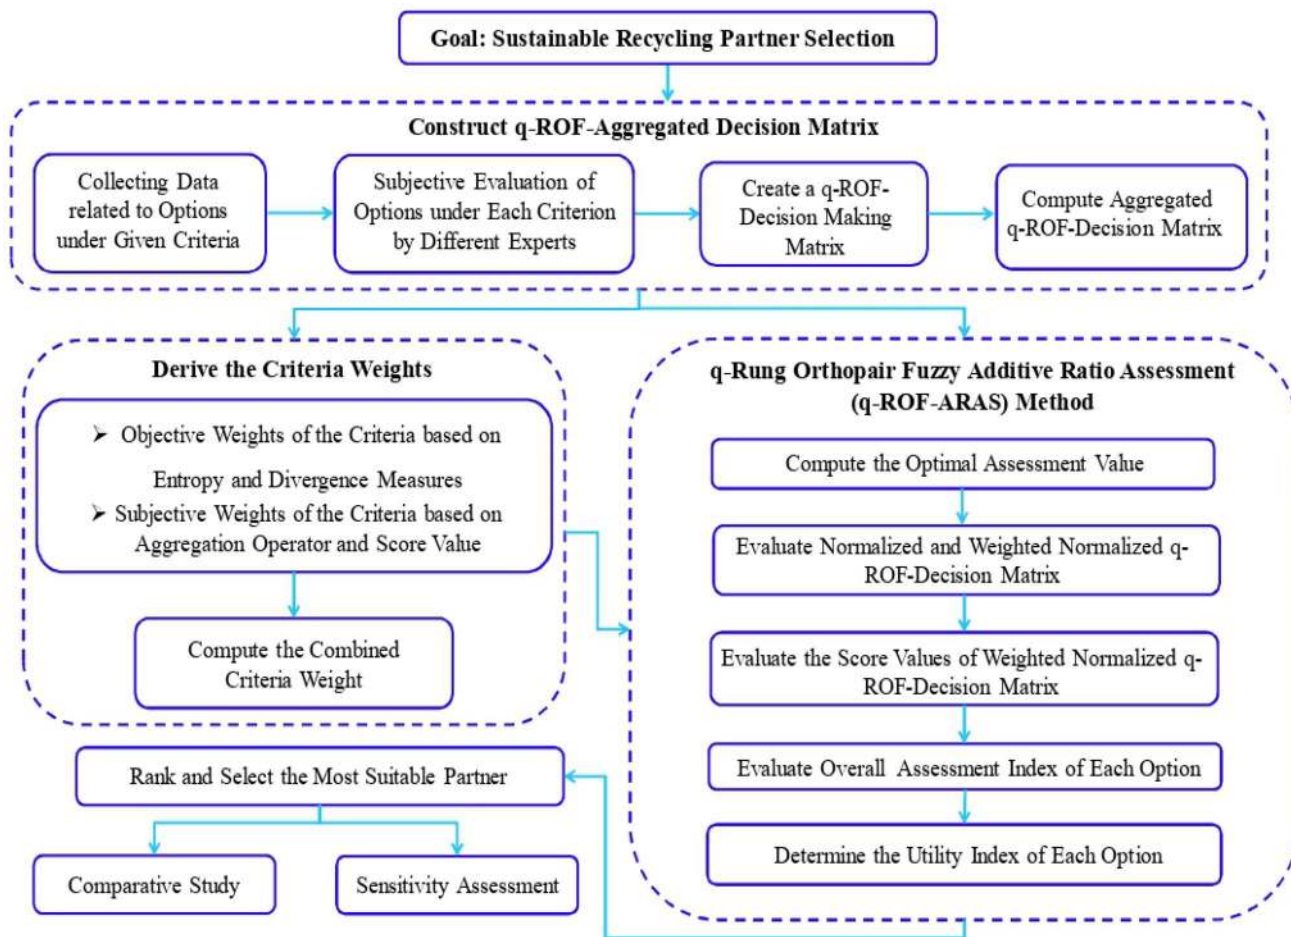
Goal: Sustainable Recycling Partner Selection

Construct q-ROF-Aggregated Decision Matrix

Collecting Data related to Options under Given Criteria

Subjective Evaluation of Options under Each Criterion by Different Experts

Create a q-ROF-Decision Making Matrix

Compute Aggregated q-ROF-Decision Matrix

Derive the Criteria Weights

➢ Objective Weights of the Criteria based on Entropy and Divergence Measures
➢ Subjective Weights of the Criteria based on Aggregation Operator and Score Value

Compute the Combined Criteria Weight

q-Rung Orthopair Fuzzy Additive Ratio Assessment (q-ROF-ARAS) Method

Compute the Optimal Assessment Value

Evaluate Normalized and Weighted Normalized q-ROF-Decision Matrix

Evaluate the Score Values of Weighted Normalized q-ROF-Decision Matrix

Evaluate Overall Assessment Index of Each Option

Determine the Utility Index of Each Option

Rank and Select the Most Suitable Partner

Comparative Study

Sensitivity Assessment